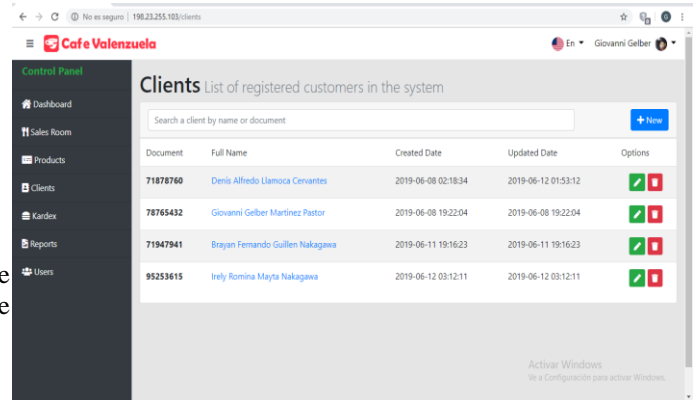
No es seguro | 198.23.255.103/clients

Cafe Valenzuela

En Giovanni Gelber

Control Panel

Dashboard

Sales Room

Products

Clients

Kardex

Reports

Users

Clients List of registered customers in the system

Search a client by name or document

+ New

| Document | Full Name | Created Date | Updated Date | Options |
|---|---|---|---|---|
| 71878760 | Denis Alfredo Llamoca Cervantes | 2019-06-08 02:18:34 | 2019-06-12 01:53:12 | |
| 78765432 | Giovanni Gelber Martinez Pastor | 2019-06-08 19:22:04 | 2019-06-08 19:22:04 | |
| 71947941 | Brayan Fernando Guillen Nakagawa | 2019-06-11 19:16:23 | 2019-06-11 19:16:23 | |
| 95253615 | Irely Romina Mayta Nakagawa | 2019-06-12 03:12:11 | 2019-06-12 03:12:11 | |

e
e

Activar Windows
Ve a Configuración para activar Windows.